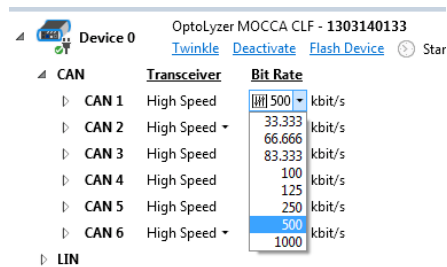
Device 0

OptoLyzer MOCCA CLF - **1303140133**

Twinkle Deactivate Flash Device Star

CAN

| | Transceiver | Bit Rate |
|---|---|---|
| CAN 1 | High Speed | 500 kbit/s |
| CAN 2 | High Speed | kbit/s |
| CAN 3 | High Speed | kbit/s |
| CAN 4 | High Speed | kbit/s |
| CAN 5 | High Speed | kbit/s |
| CAN 6 | High Speed | kbit/s |

33.333
66.666
83.333
100
125
250
500
1000

LIN